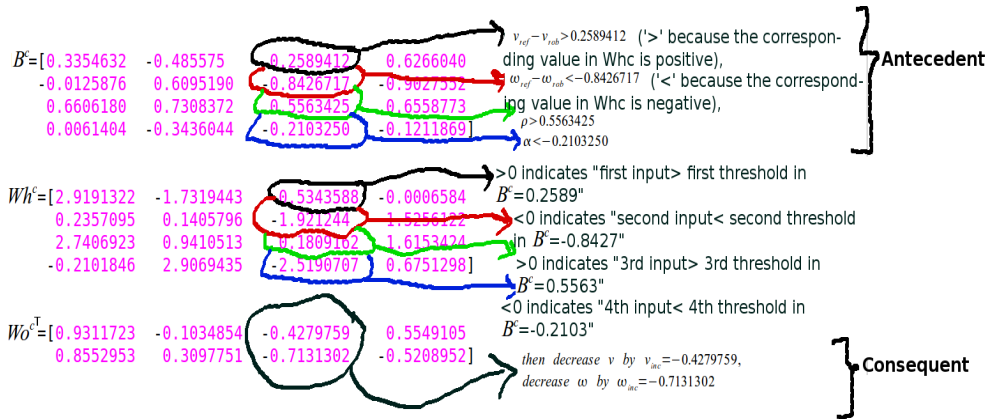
$B^c$=[0.3354632 -0.485575 0.2589412 0.6266040
-0.0125876 0.6095190 -0.8426717 -0.9027332
0.6606180 0.7308372 0.5563425 0.6558773
0.0061404 -0.3436044 -0.2103250 -0.1211869]

$v_{ref}-v_{rob}>0.2589412$ ('>' because the corresponding value in Whc is positive),
$\omega_{ref}-\omega_{rob}<-0.8426717$ ('<' because the corresponding value in Whc is negative),
$\rho>0.5563425$
$\alpha<-0.2103250$

Antecedent

$Wh^c$=[2.9191322 -1.7319443 0.5343588 -0.0006584
0.2357095 0.1405796 -1.921244 1.5256122
2.7406923 0.9410513 0.1809162 1.6153424
-0.2101846 2.9069435 -2.5190707 0.6751298]

>0 indicates "first input> first threshold in $B^c$=0.2589"
<0 indicates "second input< second threshold in $B^c$=-0.8427"
>0 indicates "3rd input> 3rd threshold in $B^c$=0.5563"
<0 indicates "4th input< 4th threshold in $B^c$=-0.2103"

$Wo^{c^T}$=[0.9311723 -0.1034854 -0.4279759 0.5549105
0.8552953 0.3097751 -0.7131302 -0.5208952]

then decrease $v$ by $v_{inc}=-0.4279759$,
decrease $\omega$ by $\omega_{inc}=-0.7131302$

Consequent